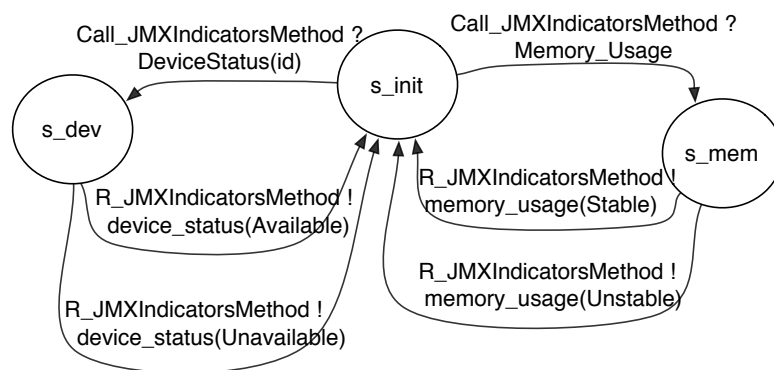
Call_JMXIndicatorsMethod ?
DeviceStatus(id)

Call_JMXIndicatorsMethod ?
Memory_Usage

s_init

s_dev

s_mem

R_JMXIndicatorsMethod !
device_status(Available)

R_JMXIndicatorsMethod !
memory_usage(Stable)

R_JMXIndicatorsMethod !
memory_usage(Unstable)

R_JMXIndicatorsMethod !
device_status(Unavailable)